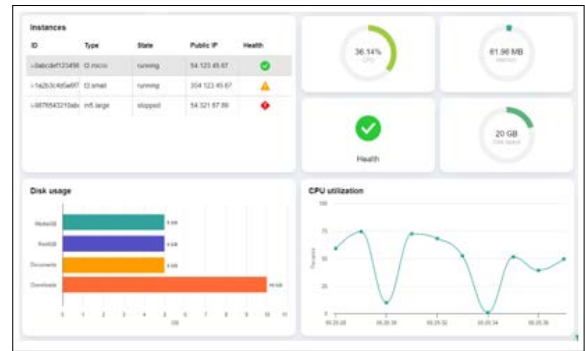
Instances

| ID | Type | State | Public IP | Health |
|---|---|---|---|---|
| i-0abcdef123456 | t2.micro | running | 54.123.45.67 | |
| i-1a2b3c4d5e6f7 | t2.small | running | 204.123.45.67 | |
| i-9876543210abc | m5.large | stopped | 54.321.67.89 | |

36.14%
CPU

61.96 MB
Memory

Health

20 GB
Disk space

Disk usage

NodeDB
RedisDB
Documents
Downloads

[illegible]
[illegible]
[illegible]
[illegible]

0 1 2 3 4 5 6 7 8 9 10 11
GB

CPU utilization

100
75
50
25
0

Percent

05:25:28
05:25:30
05:25:32
05:25:34
05:25:36